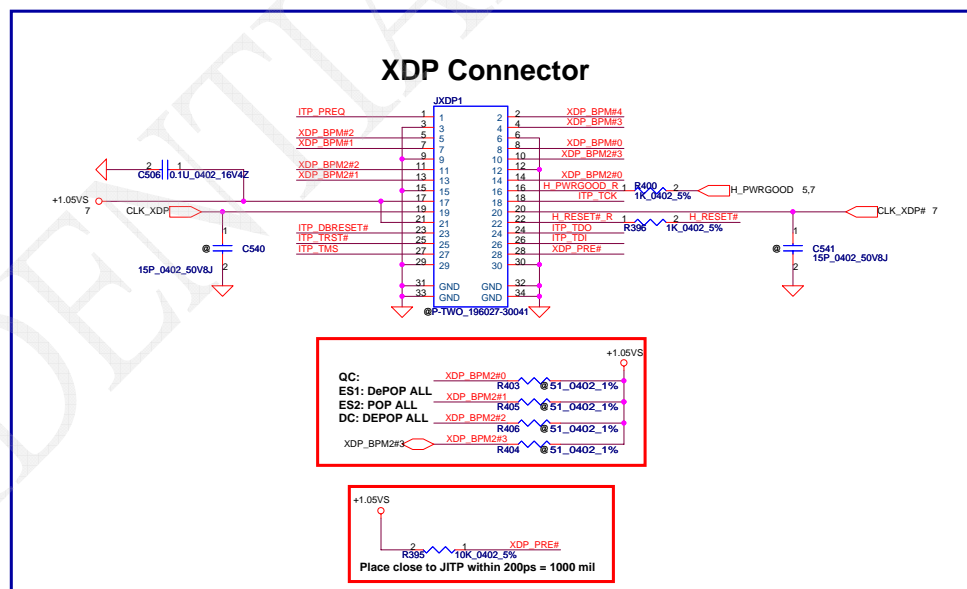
XDP Connector

JXDP1

ITP_PREQ 1
3
XDP_BPM#2 5
XDP_BPM#1 7
9
XDP_BPM2#2 11
XDP_BPM2#1 13
15
17
19
ITP_DBRESET# 21
ITP_TRST# 23
ITP_TMS 25
27
29
31
33

1
3
5
7
9
11
13
15
17
19
21
23
25
27
29
GND
GND

2
4
6
8
10
12
14
16
18
20
22
24
26
28
30
GND
GND

2 XDP_BPM#4
4 XDP_BPM#3
6
8 XDP_BPM#0
10 XDP_BPM2#3
12
14 XDP_BPM2#0
16 H_PWRGOOD_R
18 ITP_TCK
20
22 H_RESET#_R
24 ITP_TDO
26 ITP_TDI
28 XDP_PRE#
30
32
34

@P-TWO_196027-30041

C506 2 1 0.1U_0402_16V4Z
+1.05VS 7
CLK_XDP
1
C540
@
2
15P_0402_50V8J

R400 1 2 1K_0402_5%
H_PWRGOOD 5,7
R395 1 2 1K_0402_5%
H_RESET#
CLK_XDP# 7
1
@ C541
2
15P_0402_50V8J

+1.05VS
QC:
ES1: DePOP ALL
ES2: POP ALL
DC: DEPOP ALL
XDP_BPM2#0
R403 @51_0402_1%
XDP_BPM2#1
R405 @51_0402_1%
XDP_BPM2#2
R406 @51_0402_1%
XDP_BPM2#3
XDP_BPM2#3
R404 @51_0402_1%

+1.05VS
2 1
R395 10K_0402_5%
XDP_PRE#
Place close to JITP within 200ps = 1000 mil